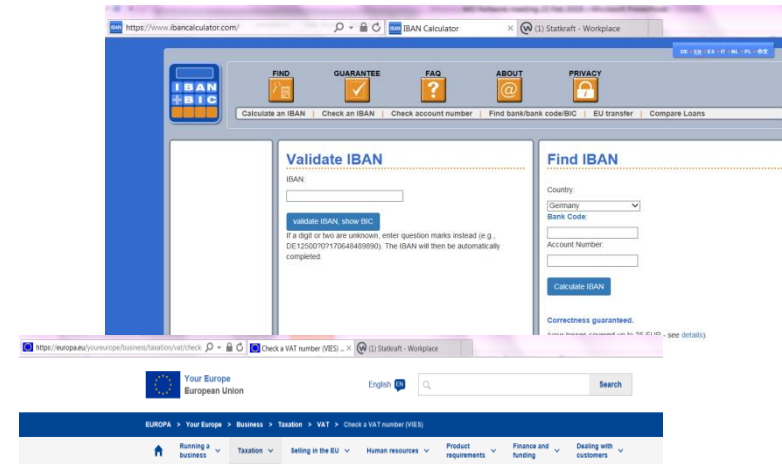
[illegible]

https://www.ibancalculator.com/

IBAN Calculator

(1) Statkraft - Workplace

DE - EN - ES - IT - NL - PL - 中文

IBAN BIC

FIND

GUARANTEE

FAQ

ABOUT

PRIVACY

Calculate an IBAN | Check an IBAN | Check account number | Find bank/bank code/BIC | EU transfer | Compare Loans

Validate IBAN

IBAN:

validate IBAN, show BIC

If a digit or two are unknown, enter question marks instead (e.g., DE12500?0?170648489890). The IBAN will then be automatically completed.

Find IBAN

Country:

Germany

Bank Code:

Account Number:

Calculate IBAN

Correctness guaranteed.

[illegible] up to 25 EUR - see details).

https://europa.eu/youreurope/business/taxation/vat/check

Check a VAT number (VIES) ...

(1) Statkraft - Workplace

Your Europe

European Union

English EN

Search

EUROPA > Your Europe > Business > Taxation > VAT > Check a VAT number (VIES)

Running a business

Taxation

Selling in the EU

Human resources

Product requirements

Finance and funding

Dealing with customers